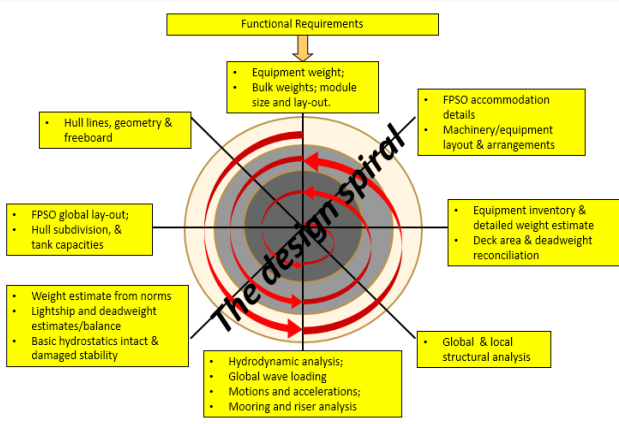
Functional Requirements

- Equipment weight;
- Bulk weights; module size and lay-out.

- FPSO accommodation details
- Machinery/equipment layout & arrangements

- Hull lines, geometry & freeboard

- FPSO global lay-out;
- Hull subdivision, & tank capacities

- Equipment inventory & detailed weight estimate
- Deck area & deadweight reconciliation

- Weight estimate from norms
- Lightship and deadweight estimates/balance
- Basic hydrostatics intact & damaged stability

- Global & local structural analysis

- Hydrodynamic analysis;
- Global wave loading
- Motions and accelerations;
- Mooring and riser analysis

The design spiral